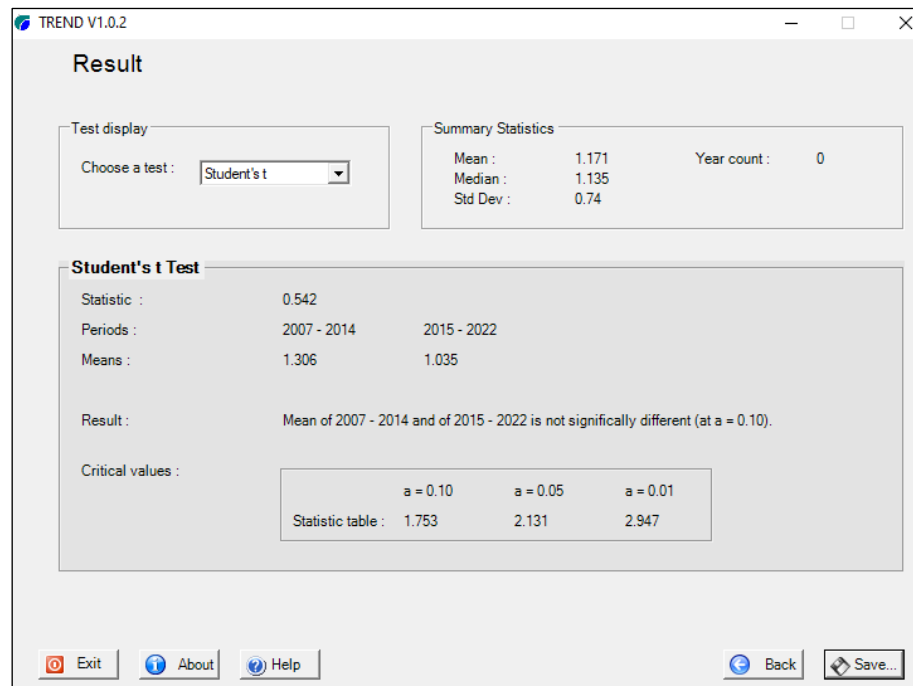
TREND V1.0.2

Result

Test display

Choose a test : Student's t

Summary Statistics

Mean : 1.171
Median : 1.135
Std Dev : 0.74
Year count : 0

Student's t Test

Statistic : 0.542

Periods : 2007 - 2014 2015 - 2022

Means : 1.306 1.035

Result : Mean of 2007 - 2014 and of 2015 - 2022 is not significally different (at a = 0.10).

Critical values :

| | a = 0.10 | a = 0.05 | a = 0.01 |
|---|---|---|---|
| Statistic table : | 1.753 | 2.131 | 2.947 |

Exit About Help Back Save...